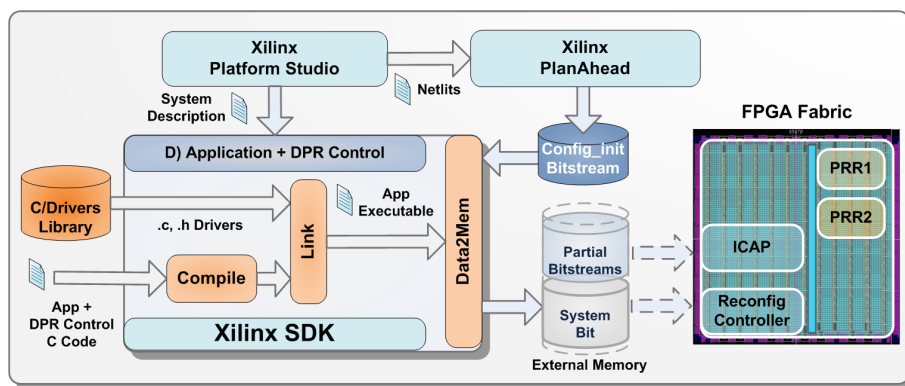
Xilinx
Platform Studio

Xilinx
PlanAhead

Netlits

System
Description

FPGA Fabric

D) Application + DPR Control

Config_init
Bitstream

PRR1

PRR2

C/Drivers
Library

.c, .h Drivers

Link

App
Executable

Data2Mem

Partial
Bitstreams

ICAP

Compile

App +
DPR Control
C Code

Xilinx SDK

System
Bit

Reconfig
Controller

External Memory